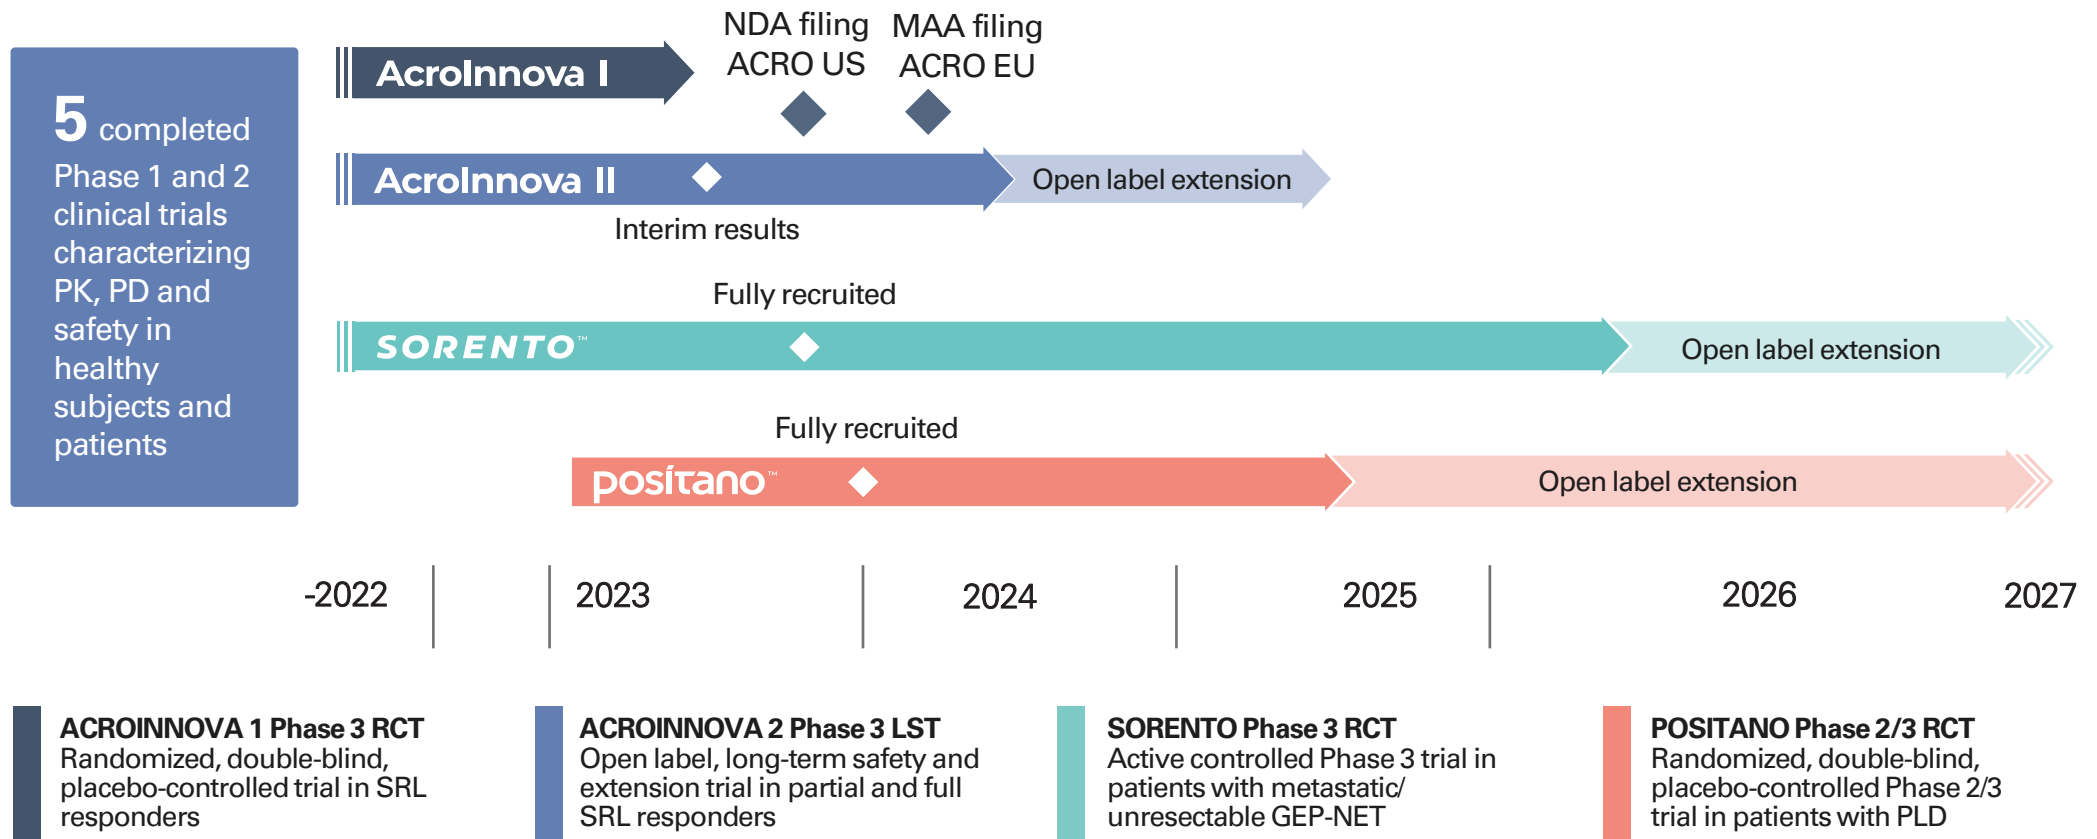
5 completed Phase 1 and 2 clinical trials characterizing PK, PD and safety in healthy subjects and patients

AcroInnova I

NDA filing ACRO US

MAA filing ACRO EU

AcroInnova II

Open label extension

Interim results

Fully recruited

SORENTO™

Open label extension

Fully recruited

positano™

Open label extension

-2022

2023

2024

2025

2026

2027

ACROINNOVA 1 Phase 3 RCT
Randomized, double-blind, placebo-controlled trial in SRL responders

ACROINNOVA 2 Phase 3 LST
Open label, long-term safety and extension trial in partial and full SRL responders

SORENTO Phase 3 RCT
Active controlled Phase 3 trial in patients with metastatic/ unresectable GEP-NET

POSITANO Phase 2/3 RCT
Randomized, double-blind, placebo-controlled Phase 2/3 trial in patients with PLD